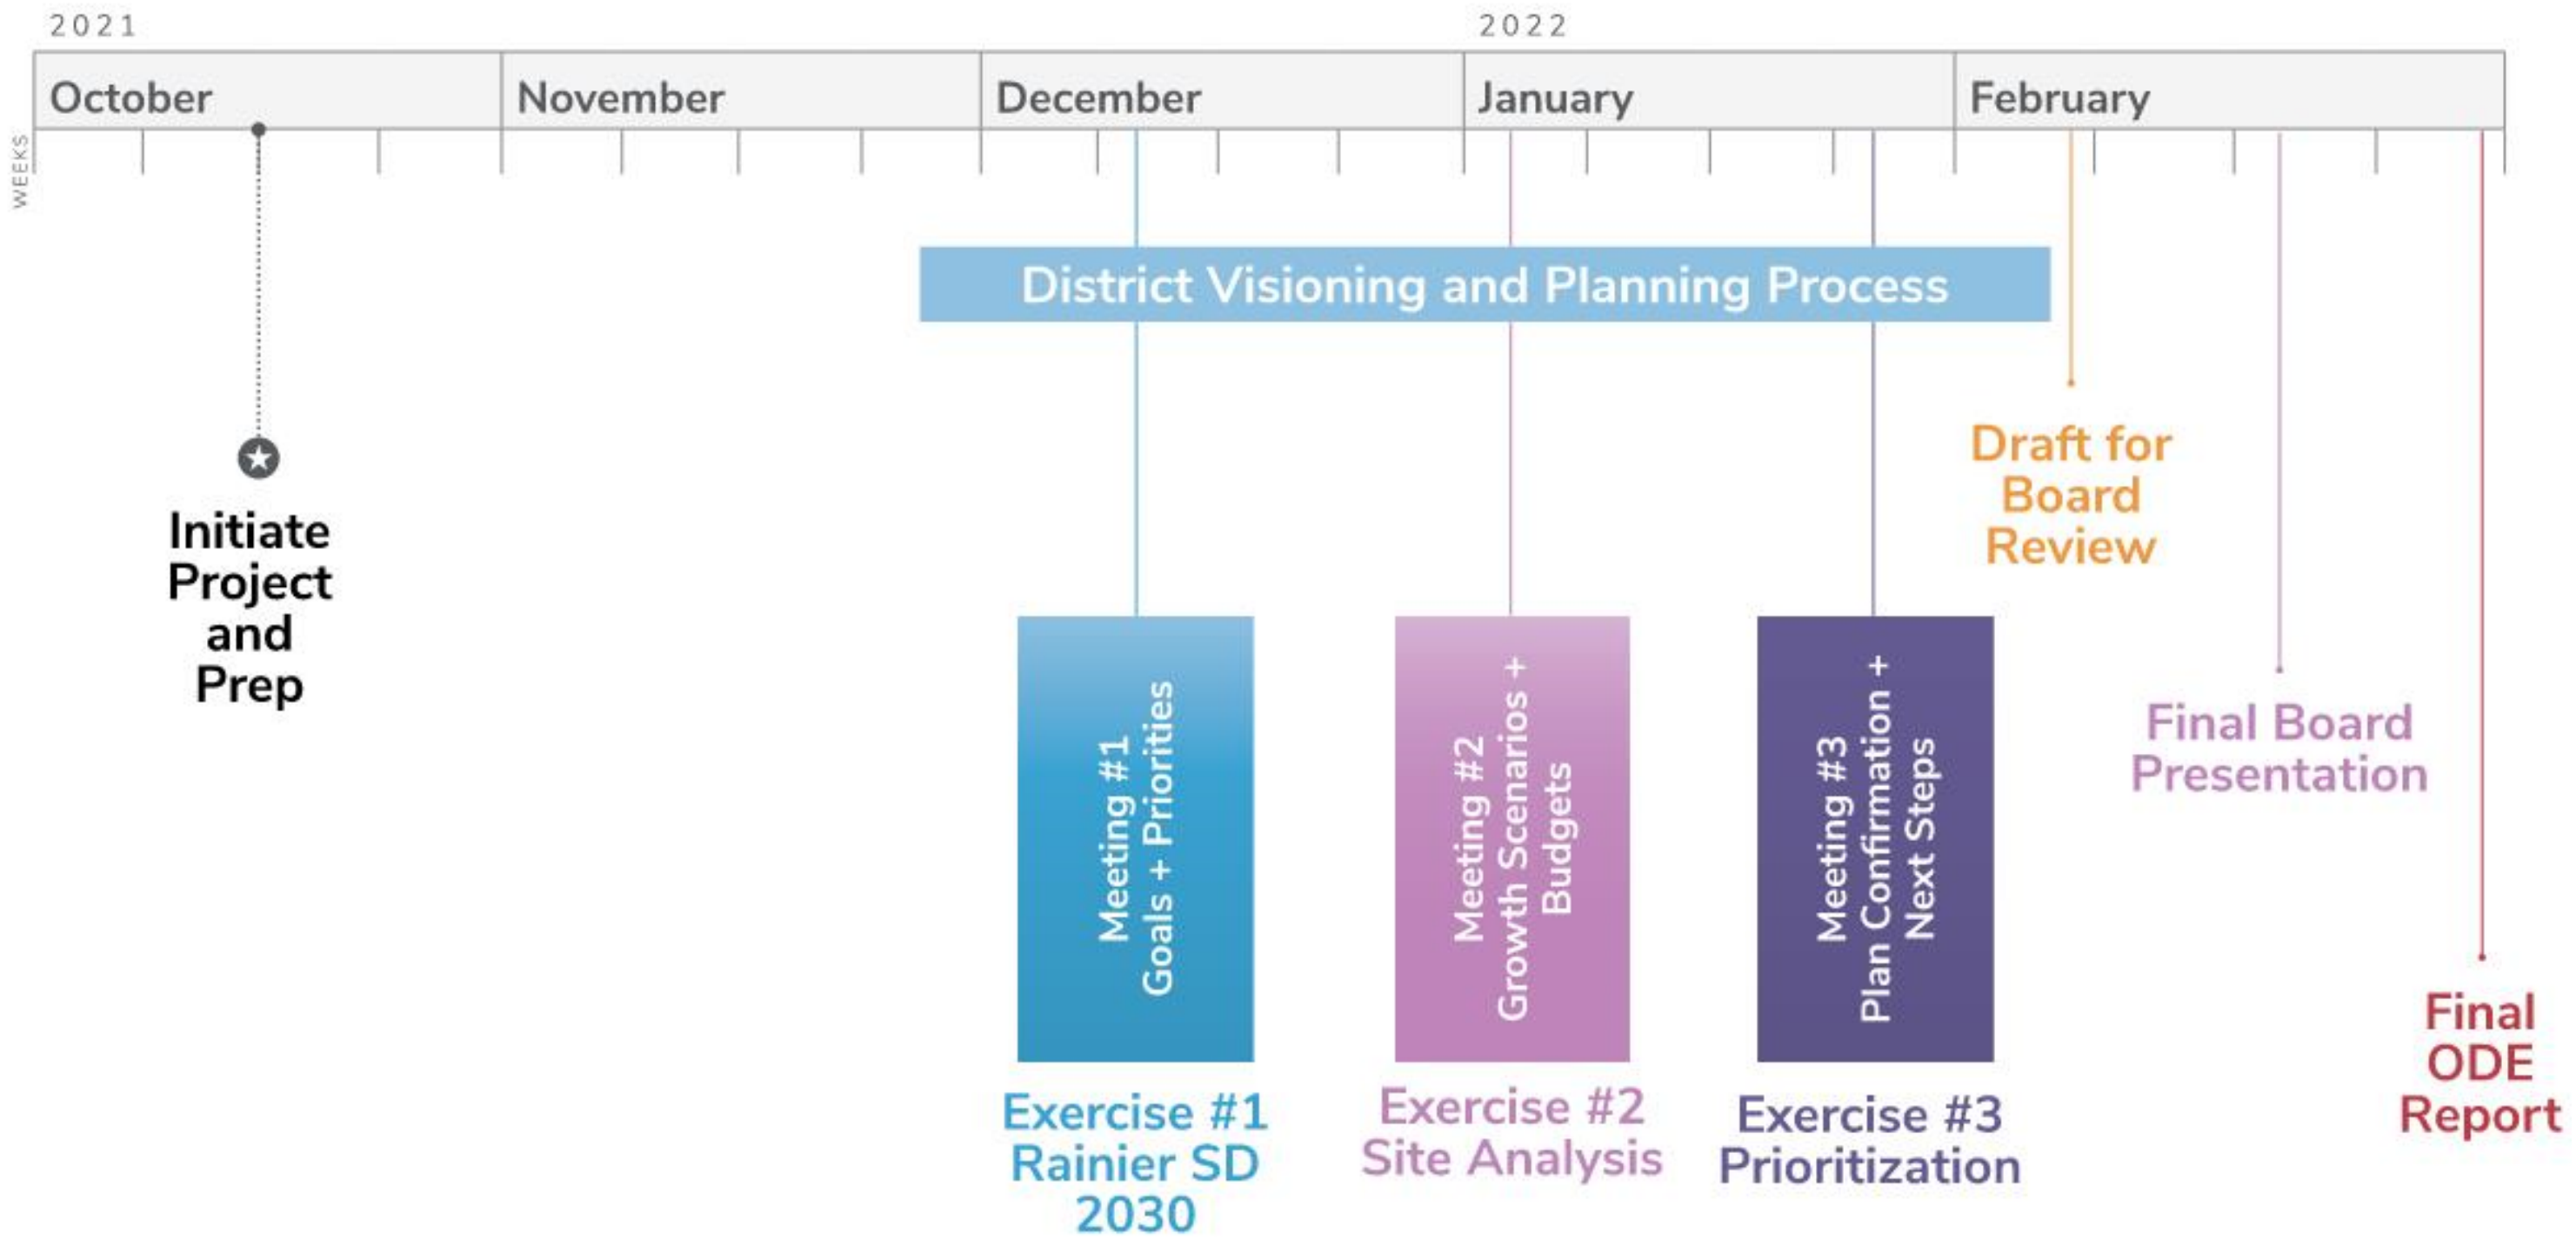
2021

2022

October

November

December

January

February

WEEKS

District Visioning and Planning Process

Initiate Project and Prep

Meeting #1
Goals + Priorities

Exercise #1
Rainier SD 2030

Meeting #2
Growth Scenarios + Budgets

Exercise #2
Site Analysis

Meeting #3
Plan Confirmation + Next Steps

Exercise #3
Prioritization

Draft for Board Review

Final Board Presentation

Final ODE Report